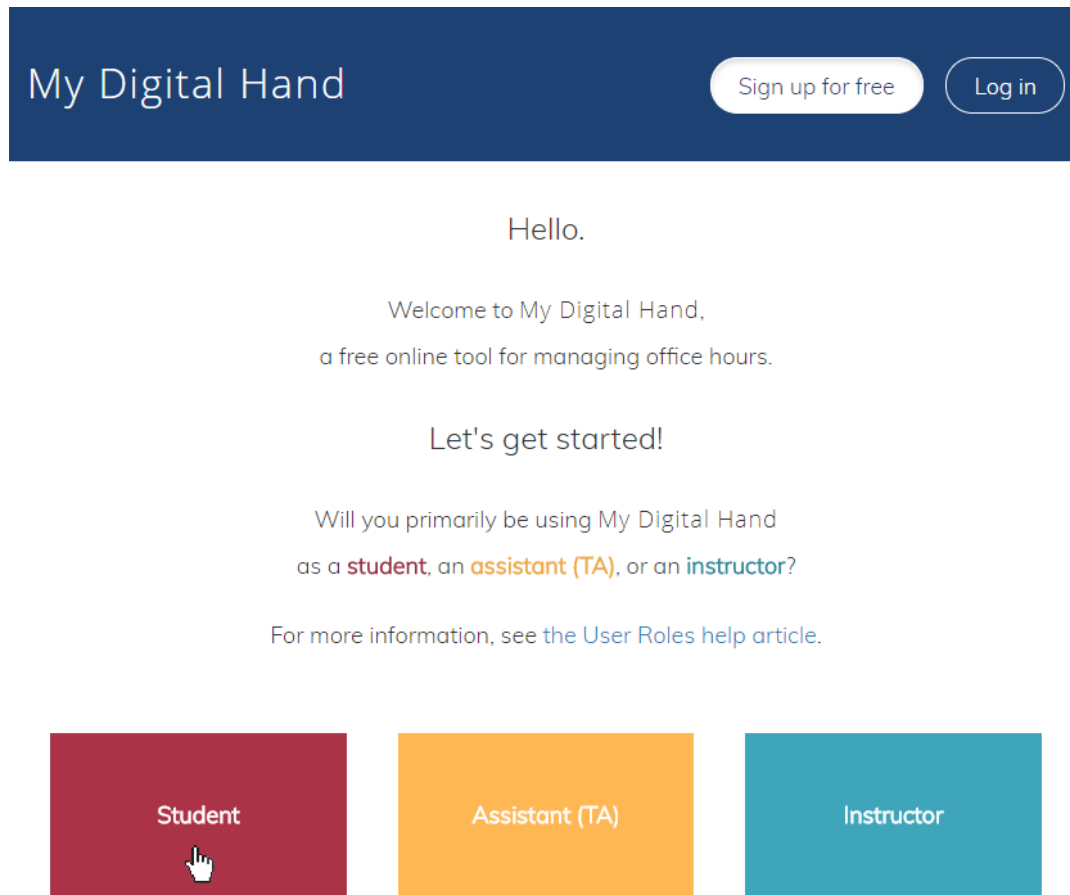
My Digital Hand

Sign up for free

Log in

Hello.

Welcome to My Digital Hand,
a free online tool for managing office hours.

Let's get started!

Will you primarily be using My Digital Hand
as a student, an assistant (TA), or an instructor?

For more information, see the User Roles help article.

Student

Assistant (TA)

Instructor